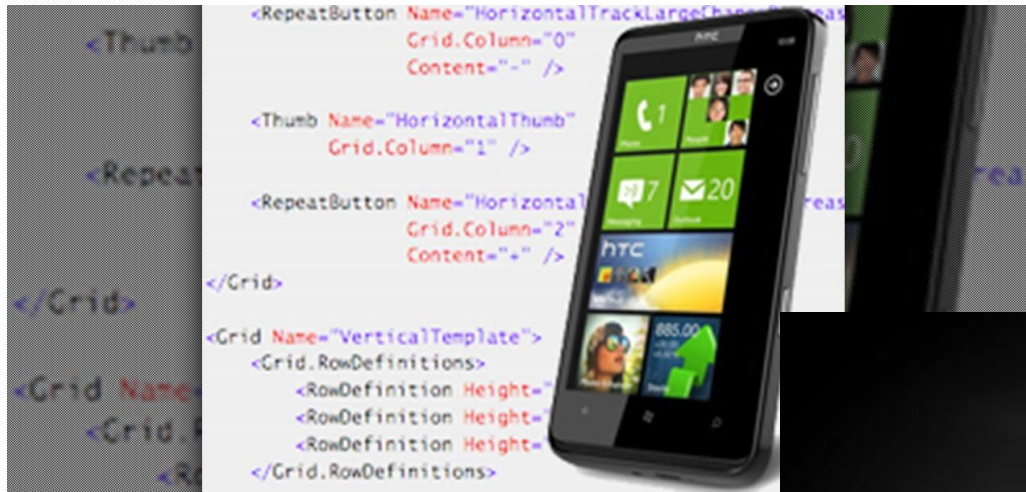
<Thumb

<Repeat

</Grid>

<Grid Name

<Grid.R

<R

<RepeatButton Name="HorizontalTrackLargeChange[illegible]
Grid.Column="0"
Content="-" />

<Thumb Name="HorizontalThumb"
Grid.Column="1" />

<RepeatButton Name="Horizontal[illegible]
Grid.Column="2"
Content="+" />
</Grid>

<Grid Name="VerticalTemplate">
<Grid.RowDefinitions>
<RowDefinition Height="
<RowDefinition Height="
<RowDefinition Height="
</Grid.RowDefinitions>

HTC

1

Phone

People

7

Messaging

20

Outlook

htc

885.00

reas

rea